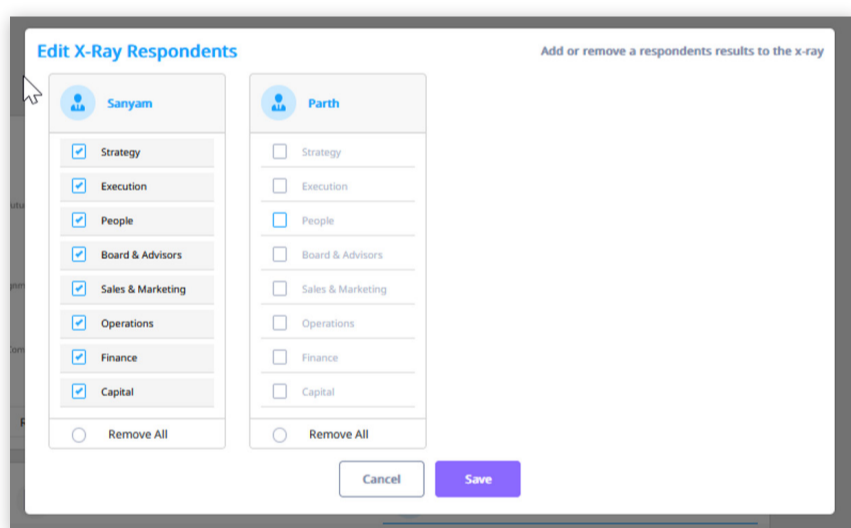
Edit X-Ray Respondents

Add or remove a respondents results to the x-ray

Sanyam

Strategy
Execution
People
Board & Advisors
Sales & Marketing
Operations
Finance
Capital

Remove All

Parth

Strategy
Execution
People
Board & Advisors
Sales & Marketing
Operations
Finance
Capital

Remove All

Cancel

Save